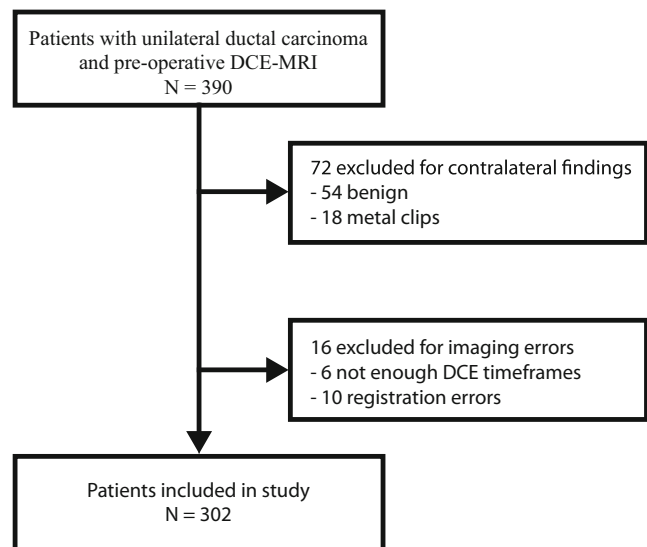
Patients with unilateral ductal carcinoma and pre-operative DCE-MRI
N = 390

72 excluded for contralateral findings
- 54 benign
- 18 metal clips

16 excluded for imaging errors
- 6 not enough DCE timeframes
- 10 registration errors

Patients included in study
N = 302